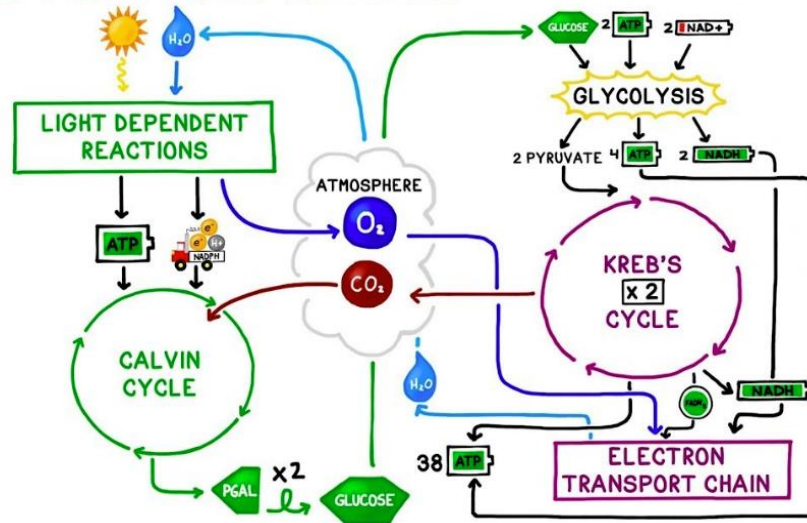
$H_2O$

LIGHT DEPENDENT REACTIONS

ATP

NADPH

CALVIN CYCLE

PGAL

x 2

GLUCOSE

ATMOSPHERE

$O_2$

$CO_2$

$H_2O$

GLUCOSE

2 ATP

2 NAD+

GLYCOLYSIS

2 PYRUVATE

4 ATP

2 NADH

KREB'S

x 2

CYCLE

FADH2

NADH

38 ATP

ELECTRON TRANSPORT CHAIN